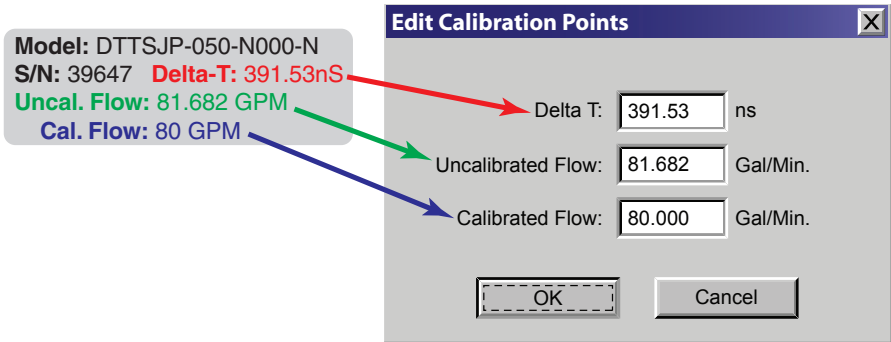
Model: DTTSJP-050-N000-N
S/N: 39647 Delta-T: 391.53nS
Uncal. Flow: 81.682 GPM
Cal. Flow: 80 GPM

Edit Calibration Points

X

Delta T: 391.53 ns

Uncalibrated Flow: 81.682 Gal/Min.

Calibrated Flow: 80.000 Gal/Min.

OK

Cancel